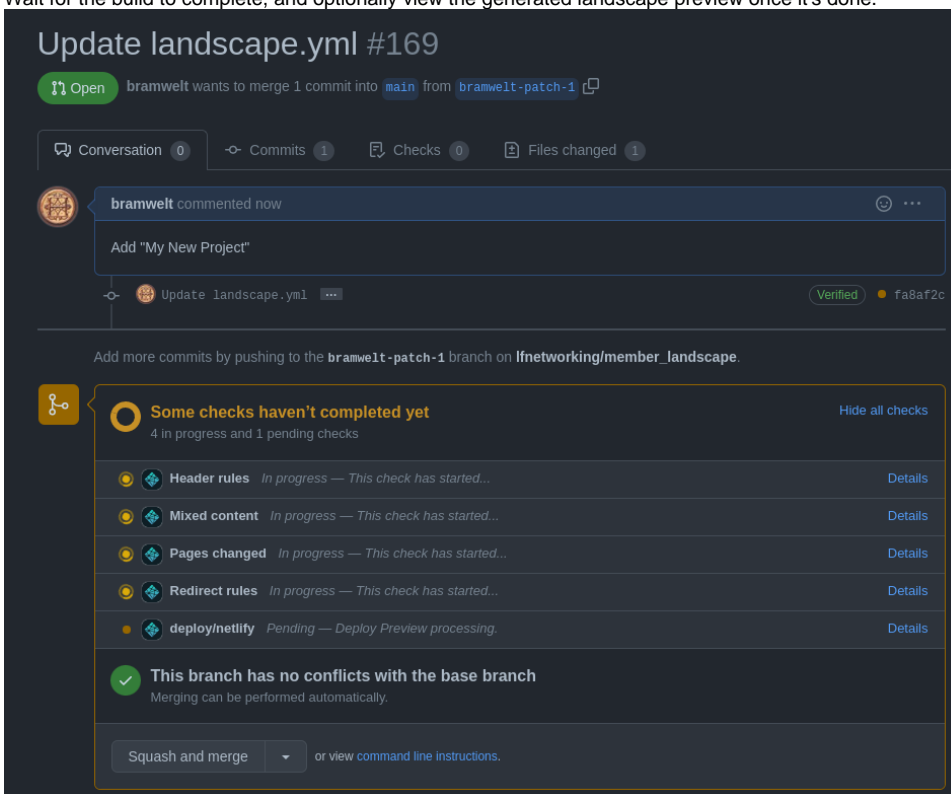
Wait for the build to complete, and optionally view the generated landscape preview once it's done.

Update landscape.yml #169

Open bramwelt wants to merge 1 commit into main from bramwelt-patch-1

Conversation 0 Commits 1 Checks 0 Files changed 1

bramwelt commented now

Add "My New Project"

Update landscape.yml ··· Verified fa8af2c

Add more commits by pushing to the bramwelt-patch-1 branch on lfnetworking/member_landscape.

Some checks haven't completed yet
4 in progress and 1 pending checks

Hide all checks

| | |
|---|---|
| Header rules In progress — This check has started... | Details |
| Mixed content In progress — This check has started... | Details |
| Pages changed In progress — This check has started... | Details |
| Redirect rules In progress — This check has started... | Details |
| deploy/netlify Pending — Deploy Preview processing. | Details |

This branch has no conflicts with the base branch
Merging can be performed automatically.

Squash and merge or view command line instructions.